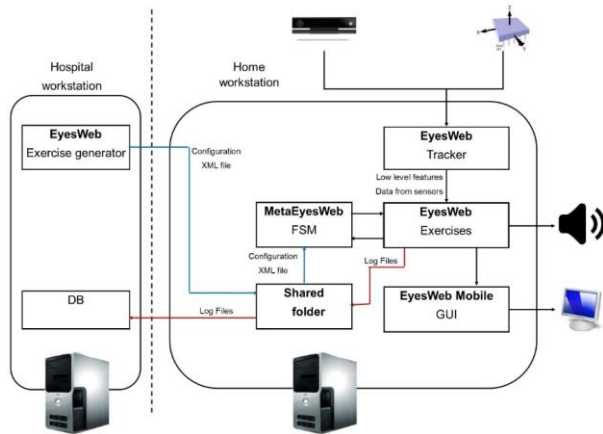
Hospital workstation

EyesWeb
Exercise generator

Configuration XML file

DB

Log Files

Home workstation

EyesWeb
Tracker

Low level features
Data from sensors

MetaEyesWeb
FSM

EyesWeb
Exercises

Configuration XML file

Log Files

Shared folder

EyesWeb Mobile
GUI